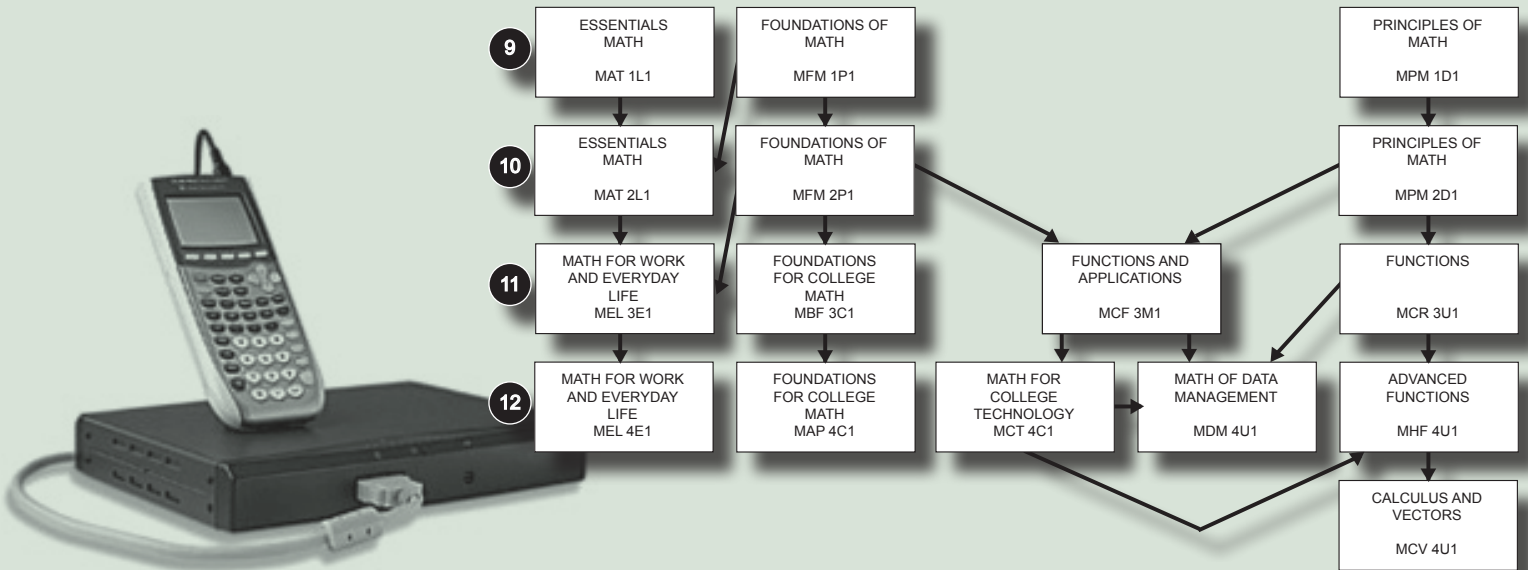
9

ESSENTIALS MATH
MAT 1L1

FOUNDATIONS OF MATH
MFM 1P1

PRINCIPLES OF MATH
MPM 1D1

10

ESSENTIALS MATH
MAT 2L1

FOUNDATIONS OF MATH
MFM 2P1

PRINCIPLES OF MATH
MPM 2D1

11

MATH FOR WORK AND EVERYDAY LIFE
MEL 3E1

FOUNDATIONS FOR COLLEGE MATH
MBF 3C1

FUNCTIONS AND APPLICATIONS
MCF 3M1

FUNCTIONS
MCR 3U1

12

MATH FOR WORK AND EVERYDAY LIFE
MEL 4E1

FOUNDATIONS FOR COLLEGE MATH
MAP 4C1

MATH FOR COLLEGE TECHNOLOGY
MCT 4C1

MATH OF DATA MANAGEMENT
MDM 4U1

ADVANCED FUNCTIONS
MHF 4U1

CALCULUS AND VECTORS
MCV 4U1